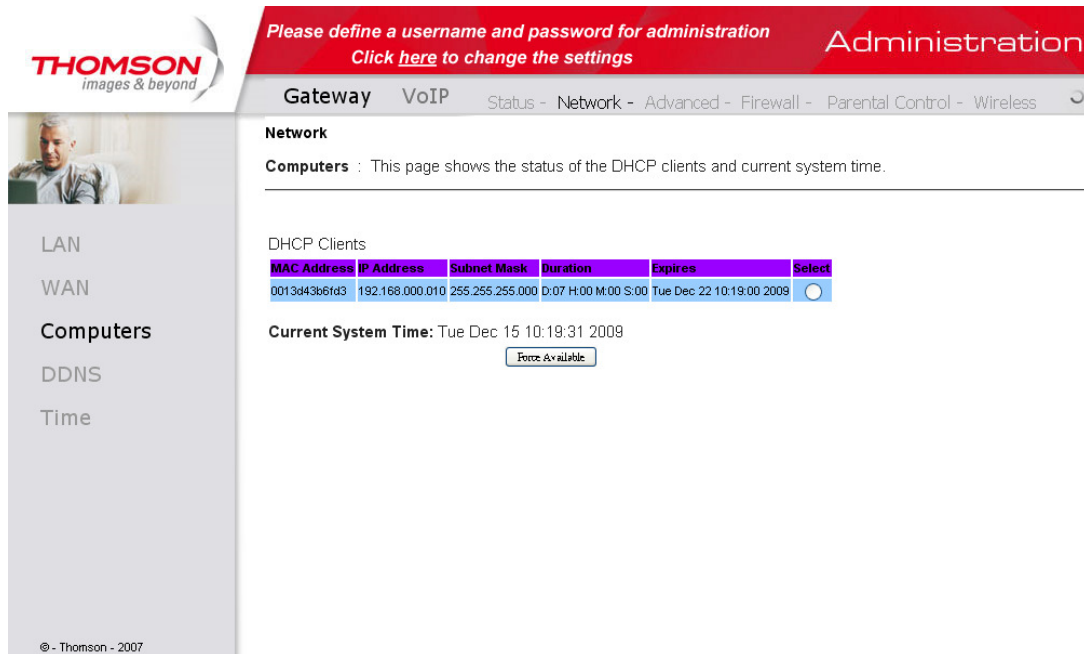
THOMSON
images & beyond

Please define a username and password for administration
Click here to change the settings

Administration

Gateway VoIP Status - Network - Advanced - Firewall - Parental Control - Wireless

Network

Computers : This page shows the status of the DHCP clients and current system time.

LAN
WAN
Computers
DDNS
Time

DHCP Clients

| MAC Address | IP Address | Subnet Mask | Duration | Expires | Select |
|---|---|---|---|---|---|
| 0013d43b6fd3 | 192.168.000.010 | 255.255.255.000 | D:07 H:00 M:00 S:00 | Tue Dec 22 10:19:00 2009 | |

Current System Time: Tue Dec 15 10:19:31 2009

Force Available

© - Thomson - 2007